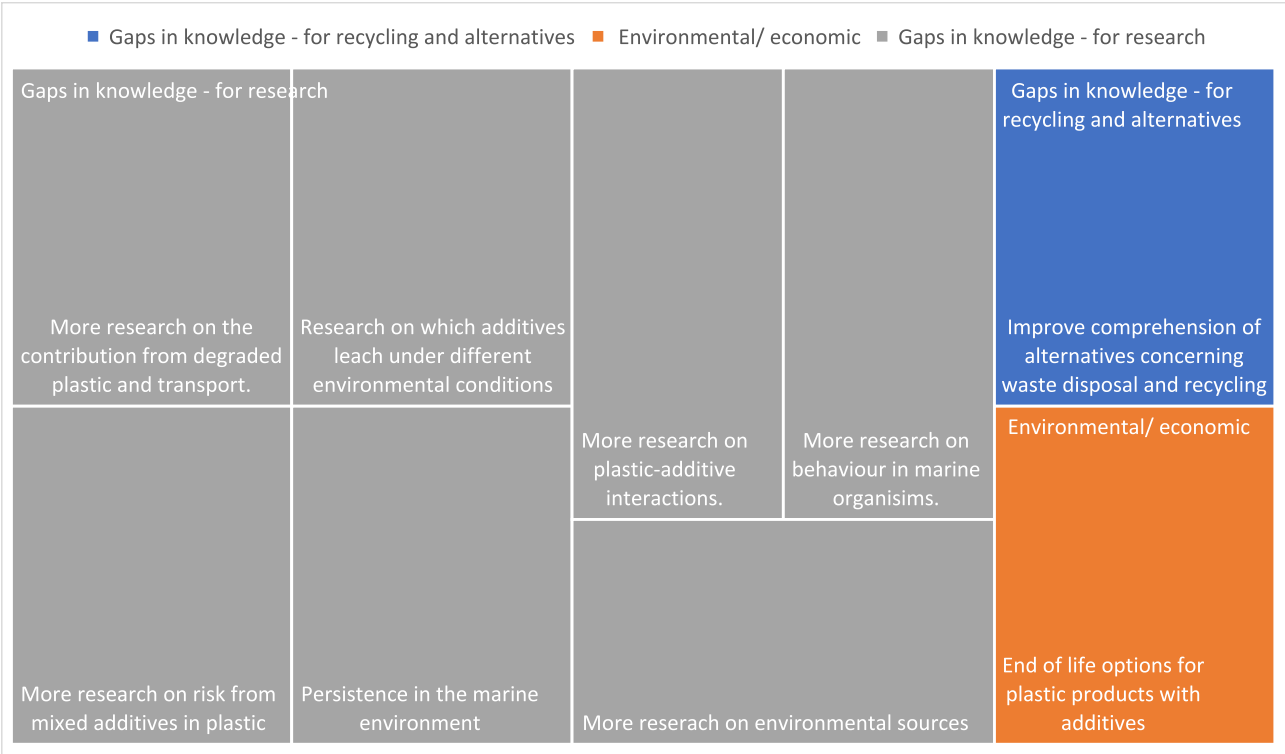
■ Gaps in knowledge - for recycling and alternatives ■ Environmental/ economic ■ Gaps in knowledge - for research

Gaps in knowledge - for research

More research on the contribution from degraded plastic and transport.

Research on which additives leach under different environmental conditions

More research on plastic-additive interactions.

More research on behaviour in marine organisims.

Gaps in knowledge - for recycling and alternatives

Improve comprehension of alternatives concerning waste disposal and recycling

Environmental/ economic

More research on risk from mixed additives in plastic

Persistence in the marine environment

More reserach on environmental sources

End of life options for plastic products with additives